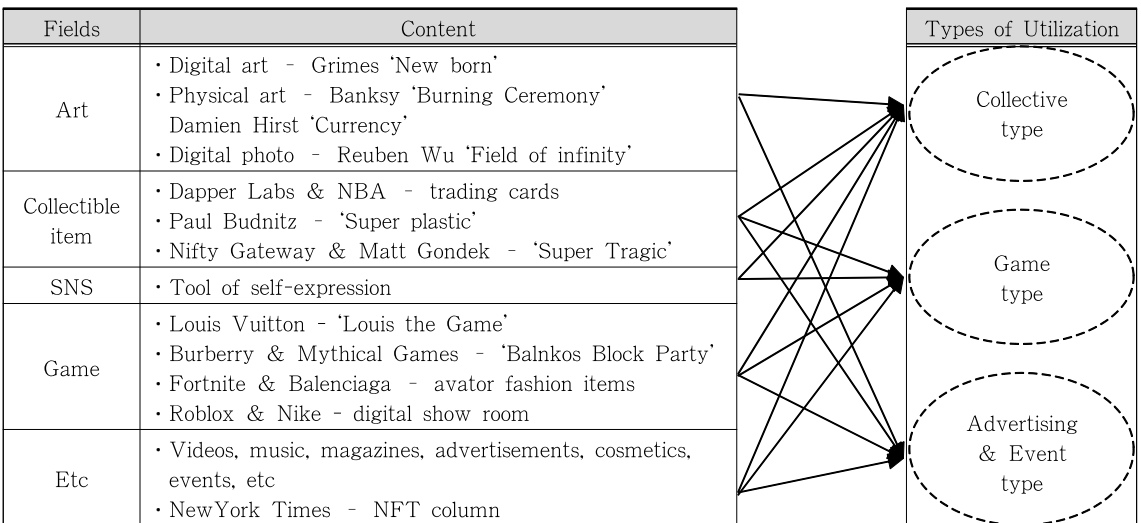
| Fields | Content |
|---|---|
| Art | · Digital art – Grimes 'New born'<br>· Physical art – Banksy 'Burning Ceremony' Damien Hirst 'Currency'<br>· Digital photo – Reuben Wu 'Field of infinity' |
| Collectible item | · Dapper Labs & NBA – trading cards<br>· Paul Budnitz – 'Super plastic'<br>· Nifty Gateway & Matt Gondek – 'Super Tragic' |
| SNS | · Tool of self-expression |
| Game | · Louis Vuitton – 'Louis the Game'<br>· Burberry & Mythical Games – 'Balnkos Block Party'<br>· Fortnite & Balenciaga – avator fashion items<br>· Roblox & Nike – digital show room |
| Etc | · Videos, music, magazines, advertisements, cosmetics, events, etc<br>· NewYork Times – NFT column |

Types of Utilization

Collective type

Game type

Advertising & Event type